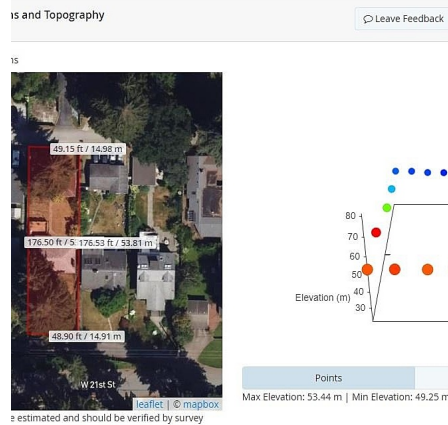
s and Topography

Leave Feedback

s

49.15 ft / 14.98 m

176.50 ft / 5 176.53 ft / 53.81 m

48.90 ft / 14.91 m

W 21st St

Leaflet | © mapbox

estimated and should be verified by survey

80

70

60

50

40

30

Elevation (m)

Points

Max Elevation: 53.44 m | Min Elevation: 49.25 m